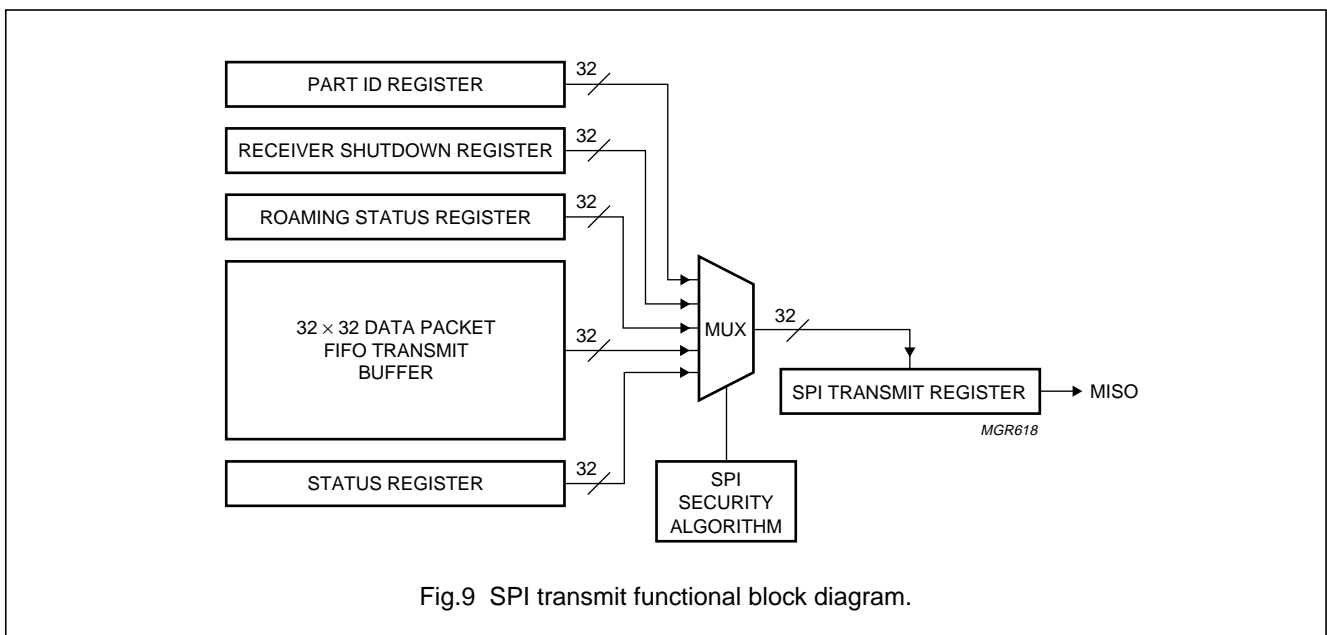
PART ID REGISTER

32

RECEIVER SHUTDOWN REGISTER

32

ROAMING STATUS REGISTER

32

$32 \times 32$ DATA PACKET FIFO TRANSMIT BUFFER

32

STATUS REGISTER

32

MUX

32

SPI TRANSMIT REGISTER

MISO

MGR618

SPI SECURITY ALGORITHM

Fig.9 SPI transmit functional block diagram.